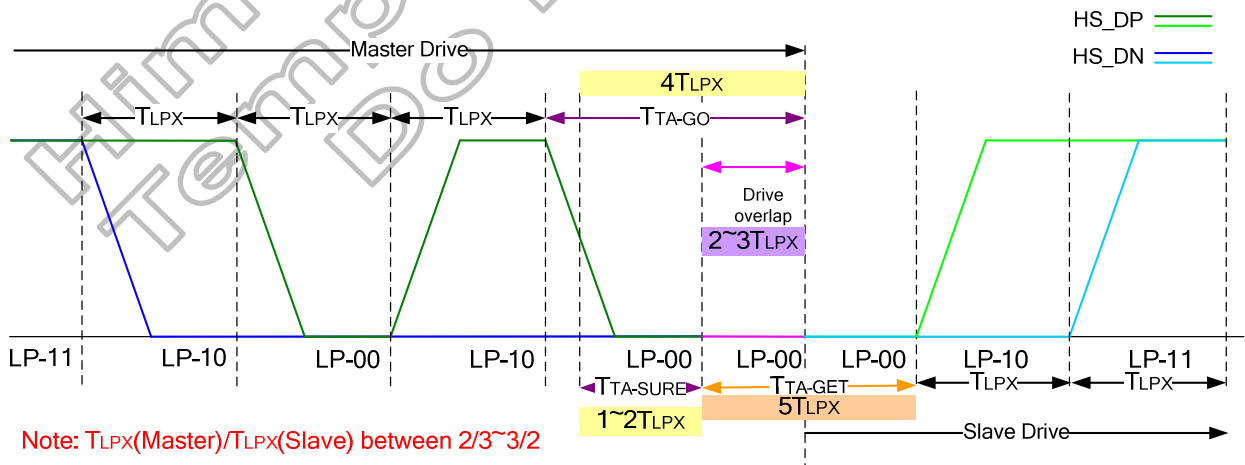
HS_DP

HS_DN

Master Drive

4TLPX

TLPX TLPX TLPX TTA-GO

Drive overlap

2~3TLPX

LP-11 LP-10 LP-00 LP-10 LP-00 LP-00 LP-00 LP-10 LP-11

TTA-SURE TTA-GET TLPX TLPX

1~2TLPX 5TLPX

Note: TLPX(Master)/TLPX(Slave) between 2/3~3/2

Slave Drive